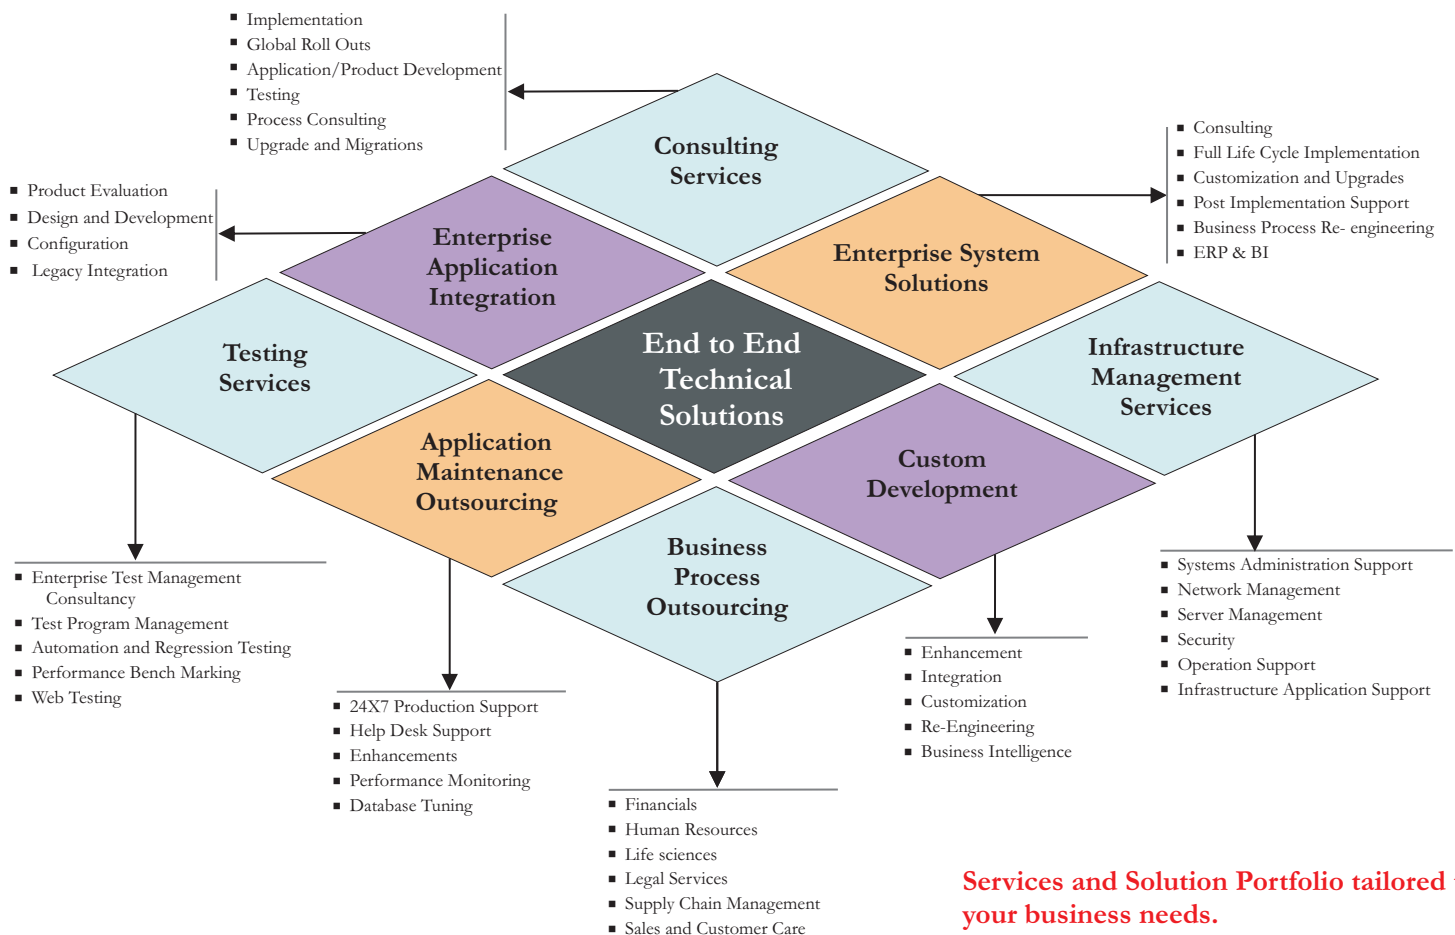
- Implementation
- Global Roll Outs
- Application/Product Development
- Testing
- Process Consulting
- Upgrade and Migrations

Consulting Services

- Consulting
- Full Life Cycle Implementation
- Customization and Upgrades
- Post Implementation Support
- Business Process Re- engineering
- ERP & BI

- Product Evaluation
- Design and Development
- Configuration
- Legacy Integration

Enterprise Application Integration

Enterprise System Solutions

Testing Services

End to End Technical Solutions

Infrastructure Management Services

Application Maintenance Outsourcing

Custom Development

Business Process Outsourcing

- Enterprise Test Management Consultancy
- Test Program Management
- Automation and Regression Testing
- Performance Bench Marking
- Web Testing

- 24X7 Production Support
- Help Desk Support
- Enhancements
- Performance Monitoring
- Database Tuning

- Financials
- Human Resources
- Life sciences
- Legal Services
- Supply Chain Management
- Sales and Customer Care

- Enhancement
- Integration
- Customization
- Re-Engineering
- Business Intelligence

- Systems Administration Support
- Network Management
- Server Management
- Security
- Operation Support
- Infrastructure Application Support

Services and Solution Portfolio tailored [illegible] your business needs.